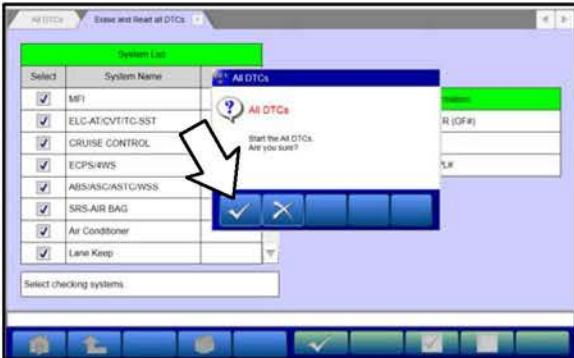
All DTCs | Erase and Read all DTCs

System List

| Select | System Name |
|---|---|
| ✓ | MFI |
| ✓ | ELC-AT/CVT/TC-SST |
| ✓ | CRUISE CONTROL |
| ✓ | ECPS/4WS |
| ✓ | ABS/ASC/ASTC/WSS |
| ✓ | SRS-AIR BAG |
| ✓ | Air Conditioner |
| ✓ | Lane Keep |

Select checking systems

All DTCs

All DTCs

Start the All DTCs. Are you sure?

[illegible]mation

R (OF#)

L#